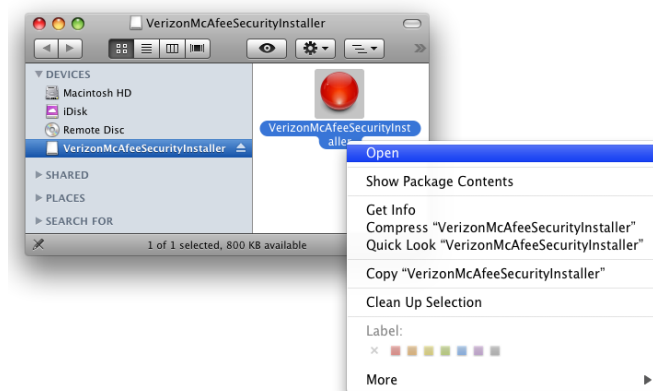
VerizonMcAfeeSecurityInstaller

▼ DEVICES
Macintosh HD
iDisk
Remote Disc
VerizonMcAfeeSecurityInstaller
▶ SHARED
▶ PLACES
▶ SEARCH FOR

1 of 1 selected, 800 KB available

VerizonMcAfeeSecurityInstaller

Open
Show Package Contents
Get Info
Compress "VerizonMcAfeeSecurityInstaller"
Quick Look "VerizonMcAfeeSecurityInstaller"
Copy "VerizonMcAfeeSecurityInstaller"
Clean Up Selection
Label:
More